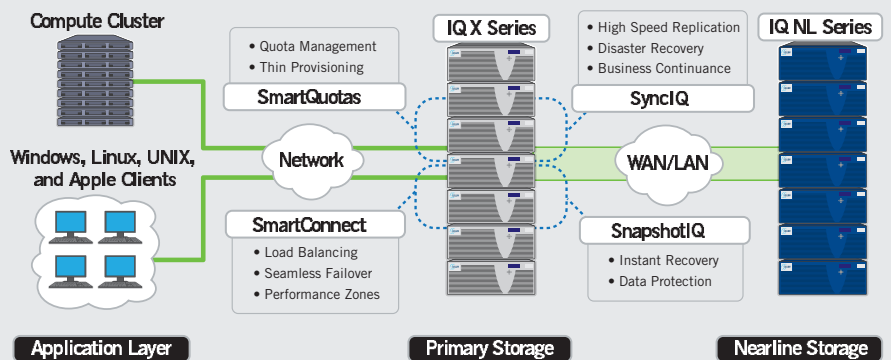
Compute Cluster

Windows, Linux, UNIX, and Apple Clients

• Quota Management
• Thin Provisioning

SmartQuotas

Network

SmartConnect

• Load Balancing
• Seamless Failover
• Performance Zones

IQ X Series

• High Speed Replication
• Disaster Recovery
• Business Continuance

SyncIQ

WAN/LAN

SnapshotIQ

• Instant Recovery
• Data Protection

IQ NL Series

Application Layer

Primary Storage

Nearline Storage